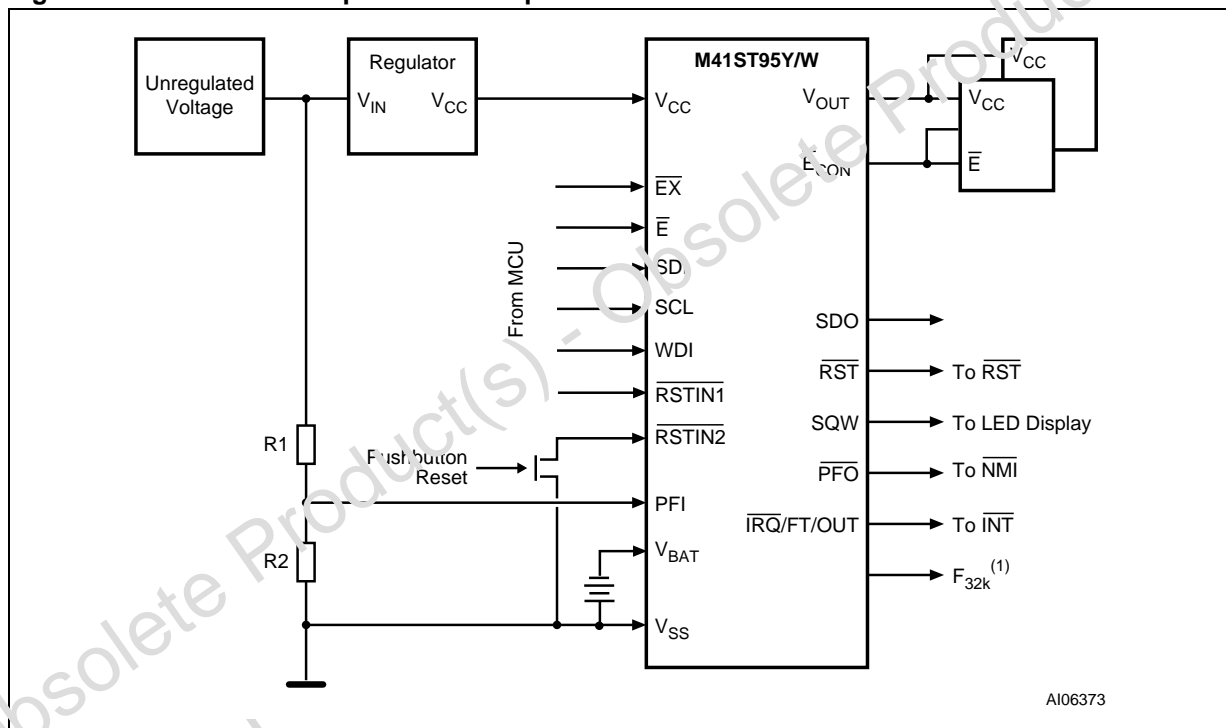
Unregulated Voltage

Regulator

$V_{IN}$

$V_{CC}$

M41ST95Y/W

$V_{CC}$

$V_{OUT}$

$\overline{E}_{CON}$

$V_{CC}$

$V_{CC}$

$\overline{E}$

$\overline{EX}$

$\overline{E}$

SDI

SCL

WDI

$\overline{RSTIN1}$

$\overline{RSTIN2}$

PFI

$V_{BAT}$

$V_{SS}$

From MCU

SDO

$\overline{RST}$

To $\overline{RST}$

SQW

To LED Display

$\overline{PFO}$

To $\overline{NMI}$

$\overline{IRQ}$/FT/OUT

To $\overline{INT}$

$F_{32k}^{(1)}$

R1

R2

Pushbutton Reset

AI06373

Obsolete Product(s) - Obsolete Product(s)